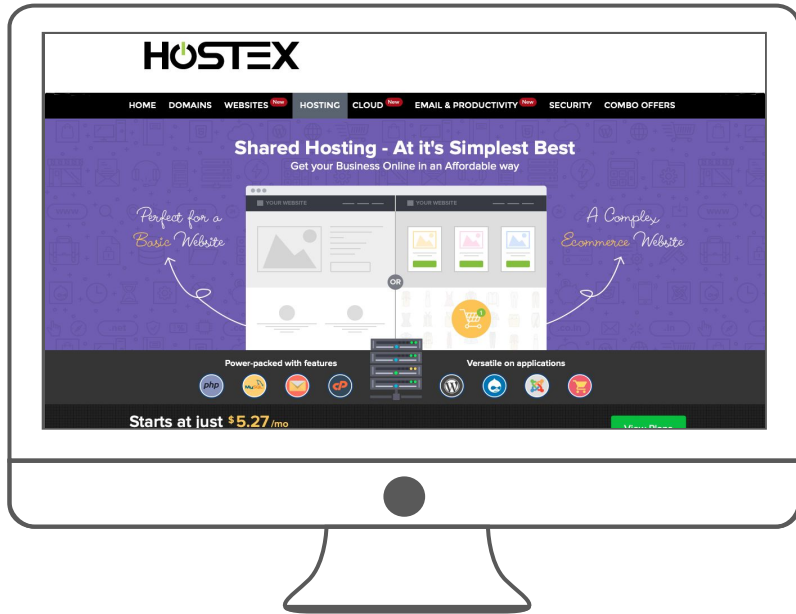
HOSTEX

HOME DOMAINS WEBSITES New HOSTING CLOUD New EMAIL & PRODUCTIVITY New SECURITY COMBO OFFERS

Shared Hosting - At it's Simplest Best
Get your Business Online in an Affordable way

YOUR WEBSITE

YOUR WEBSITE

OR

Perfect for a Basic Website

A Complex Ecommerce Website

Power-packed with features

php

Versatile on applications

Starts at just $5.27/mo

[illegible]